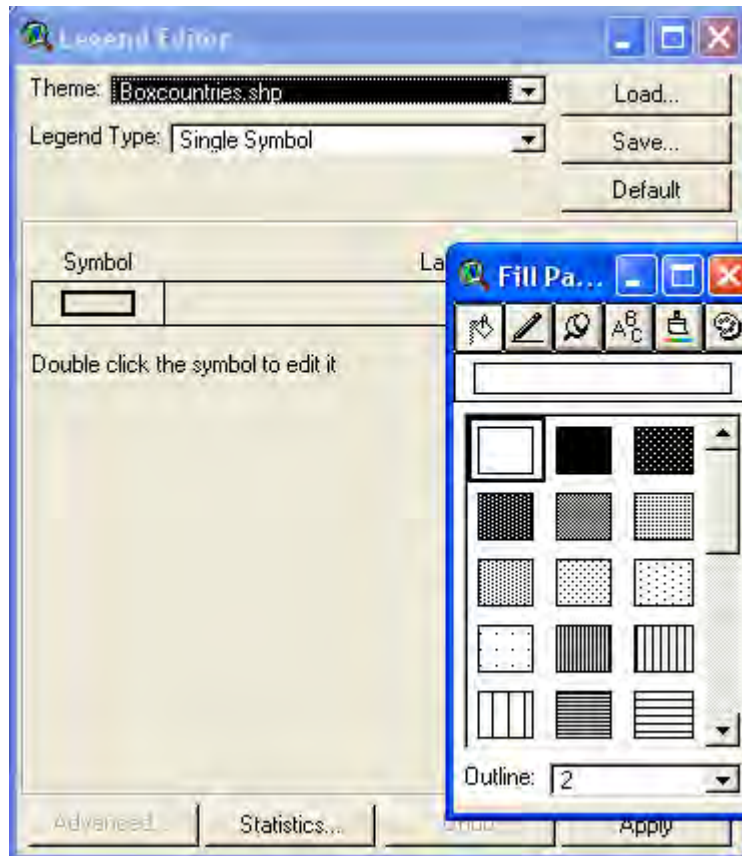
Legend Editor

Theme: Boxcountries.shp

Load...

Legend Type: Single Symbol

Save...

Default

Symbol

La

Double click the symbol to edit it

Fill Pa...

$A^B_C$

Outline: 2

Advanced...

Statistics...

Undo

Apply